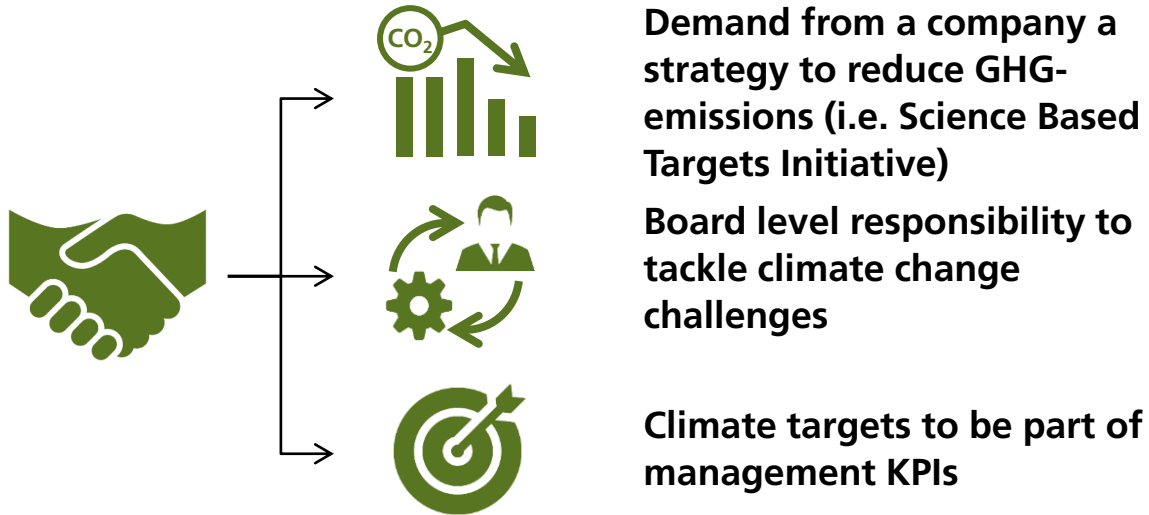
$CO_2$

Demand from a company a strategy to reduce GHG-emissions (i.e. Science Based Targets Initiative)

Board level responsibility to tackle climate change challenges

Climate targets to be part of management KPIs